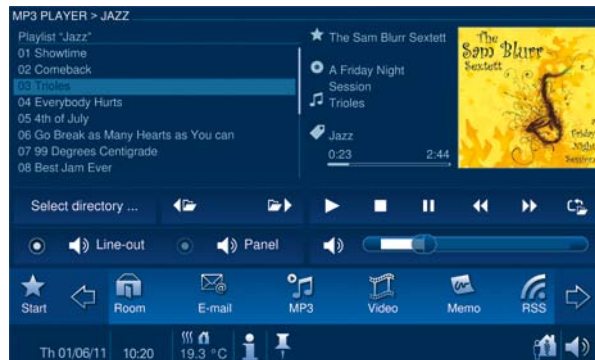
MP3 PLAYER > JAZZ

Playlist "Jazz"
01 Showtime
02 Comeback
03 Trioles
04 Everybody Hurts
05 4th of July
06 Go Break as Many Hearts as You can
07 99 Degrees Centigrade
08 Best Jam Ever

The Sam Blurr Sextett
A Friday Night Session
Trioles
Jazz
0:23
2:44

The Sam Blurr Sextett
Friday Night Session

Select directory ...

Line-out
Panel

Start
Room
E-mail
MP3
Video
Memo
RSS

Th 01/06/11
10:20
19.3 °C